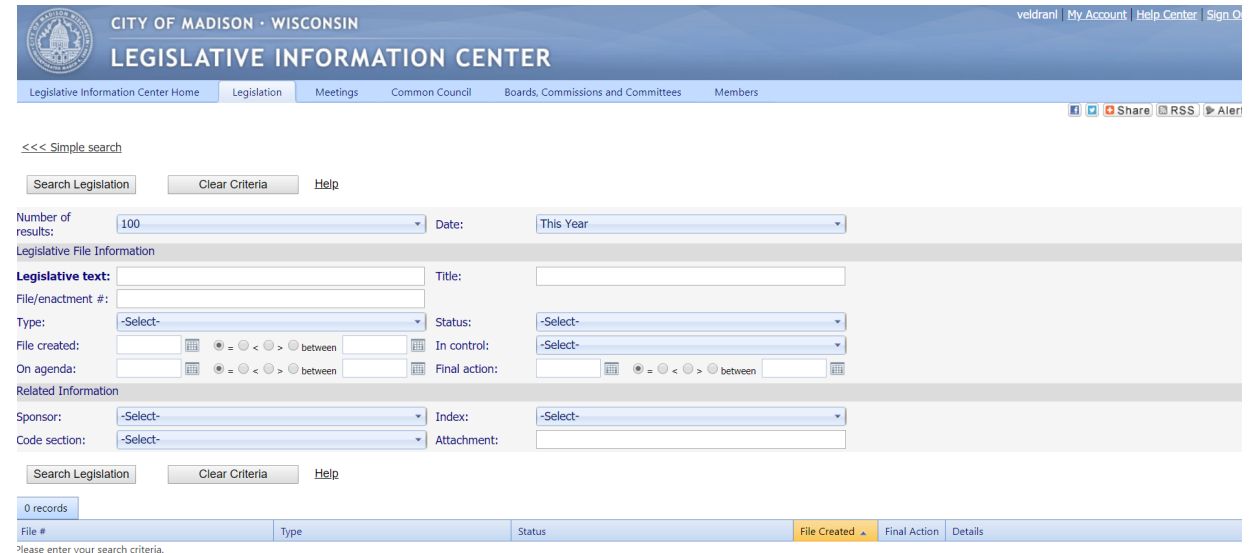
CITY OF MADISON · WISCONSIN
LEGISLATIVE INFORMATION CENTER

veldranl | My Account | Help Center | Sign O

Legislative Information Center Home | Legislation | Meetings | Common Council | Boards, Commissions and Committees | Members

Share RSS Alert

<<< Simple search

Search Legislation | Clear Criteria | Help

Number of results: 100
Date: This Year

Legislative File Information

Legislative text:
Title:
File/enactment #:
Type: -Select-
Status: -Select-
File created: = < > between
In control: -Select-
On agenda: = < > between
Final action: = < > between

Related Information

Sponsor: -Select-
Index: -Select-
Code section: -Select-
Attachment:

Search Legislation | Clear Criteria | Help

0 records

| File # | Type | Status | File Created | Final Action | Details |
|---|---|---|---|---|---|

Please enter your search criteria.